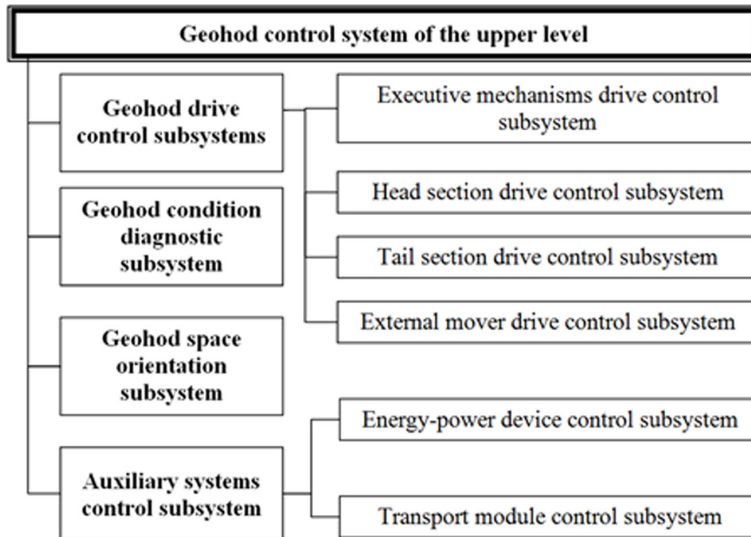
Geohod control system of the upper level

Geohod drive control subsystems

Executive mechanisms drive control subsystem

Head section drive control subsystem

Tail section drive control subsystem

External mover drive control subsystem

Geohod condition diagnostic subsystem

Geohod space orientation subsystem

Auxiliary systems control subsystem

Energy-power device control subsystem

Transport module control subsystem